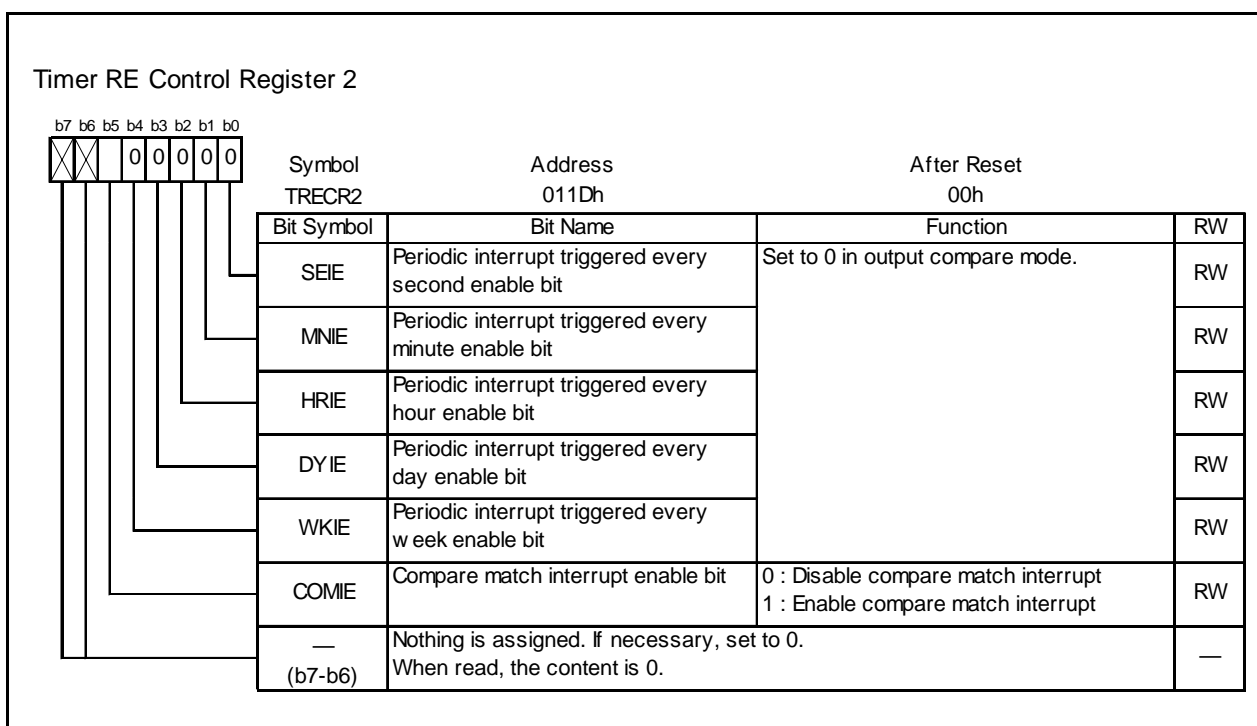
Timer RE Control Register 2

b7 b6 b5 b4 b3 b2 b1 b0

0 0 0 0 0

| Symbol | Address | After Reset |
|---|---|---|
| TRECR2 | 011Dh | 00h |

| Bit Symbol | Bit Name | Function | RW |
|---|---|---|---|
| SEIE | Periodic interrupt triggered every second enable bit | Set to 0 in output compare mode. | RW |
| MNIE | Periodic interrupt triggered every minute enable bit | | RW |
| HRIE | Periodic interrupt triggered every hour enable bit | | RW |
| DYIE | Periodic interrupt triggered every day enable bit | | RW |
| WKIE | Periodic interrupt triggered every w eek enable bit | | RW |
| COMIE | Compare match interrupt enable bit | 0 : Disable compare match interrupt 1 : Enable compare match interrupt | RW |
| — (b7-b6) | Nothing is assigned. If necessary, set to 0. When read, the content is 0. | | — |